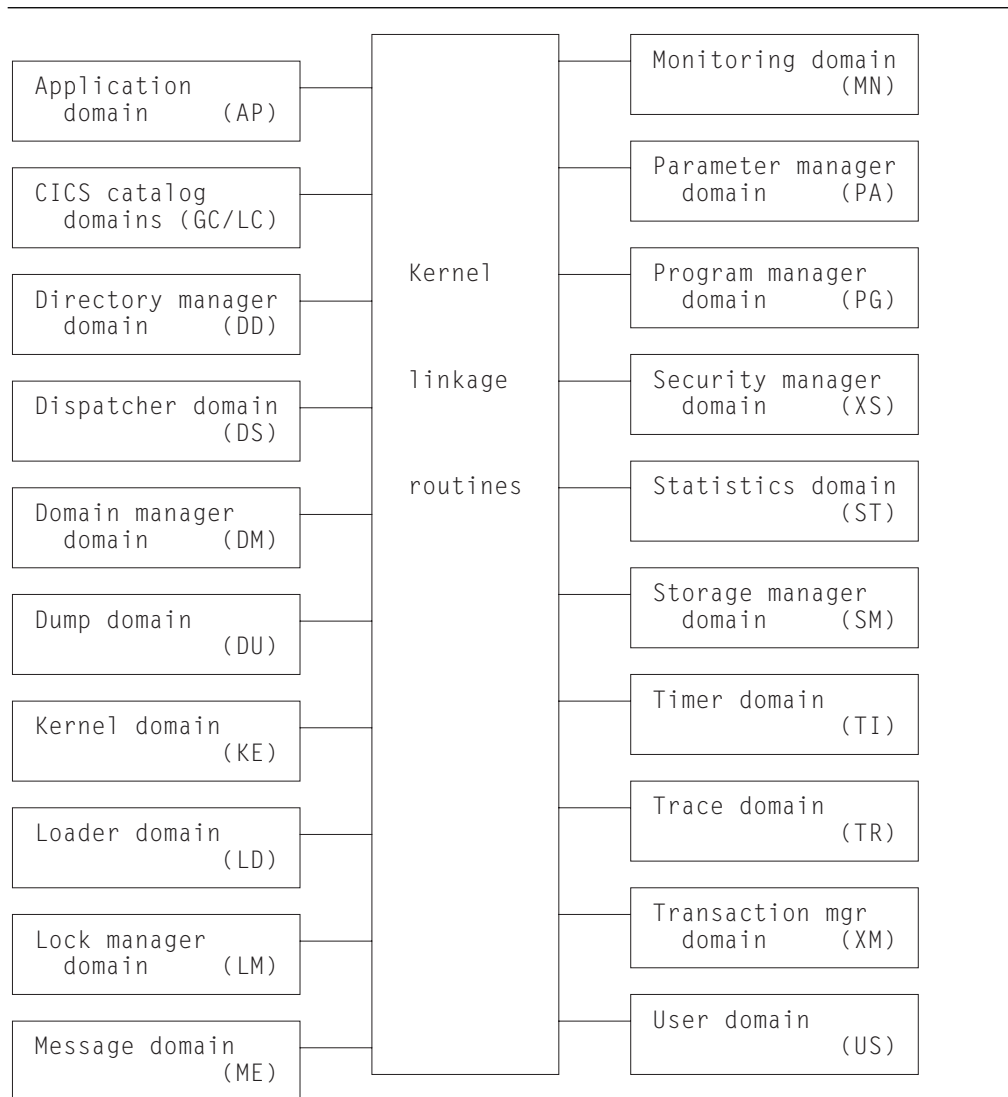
Application domain (AP)

CICS catalog domains (GC/LC)

Directory manager domain (DD)

Dispatcher domain (DS)

Domain manager domain (DM)

Dump domain (DU)

Kernel domain (KE)

Loader domain (LD)

Lock manager domain (LM)

Message domain (ME)

Kernel

linkage

routines

Monitoring domain (MN)

Parameter manager domain (PA)

Program manager domain (PG)

Security manager domain (XS)

Statistics domain (ST)

Storage manager domain (SM)

Timer domain (TI)

Trace domain (TR)

Transaction mgr domain (XM)

User domain (US)